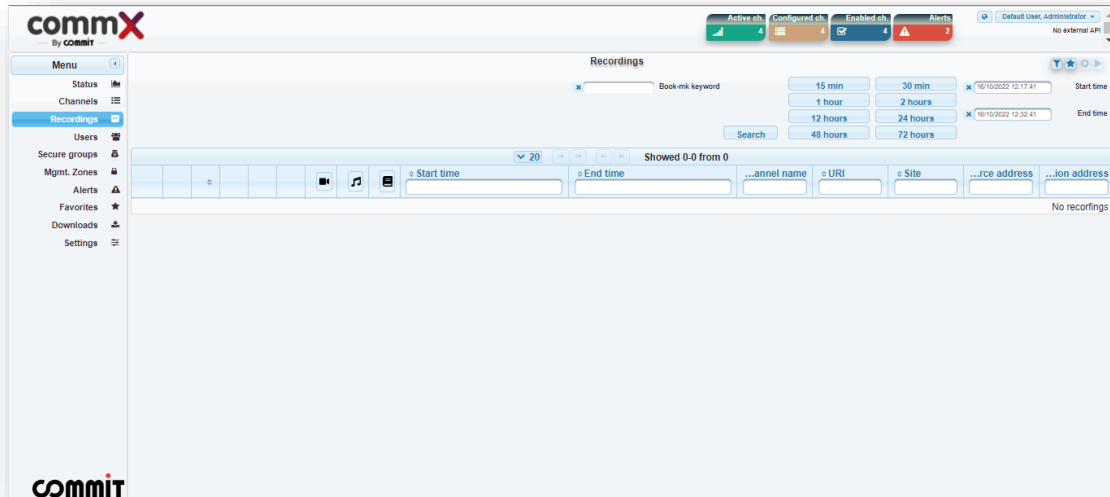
commX
By COMMIT

Active ch. 4
Configured ch. 4
Enabled ch. 4
Alerts 2

Default User, Administrator
No external API

Menu
Status
Channels
Recordings
Users
Secure groups
Mgmt. Zones
Alerts
Favorites
Downloads
Settings

COMMIT

Recordings

Book-mk keyword

15 min
30 min
1 hour
2 hours
12 hours
24 hours
Search
48 hours
72 hours

16/10/2022 12:17:41
Start time
16/10/2022 12:32:41
End time

20
Showed 0-0 from 0

| | | | | | | | | | Start time | End time | ...annel name | URI | Site | ...rce address | ...ion address |
|---|---|---|---|---|---|---|---|---|---|---|---|---|---|---|---|
| | | | | | | | | | | | | | | | No recorfings |